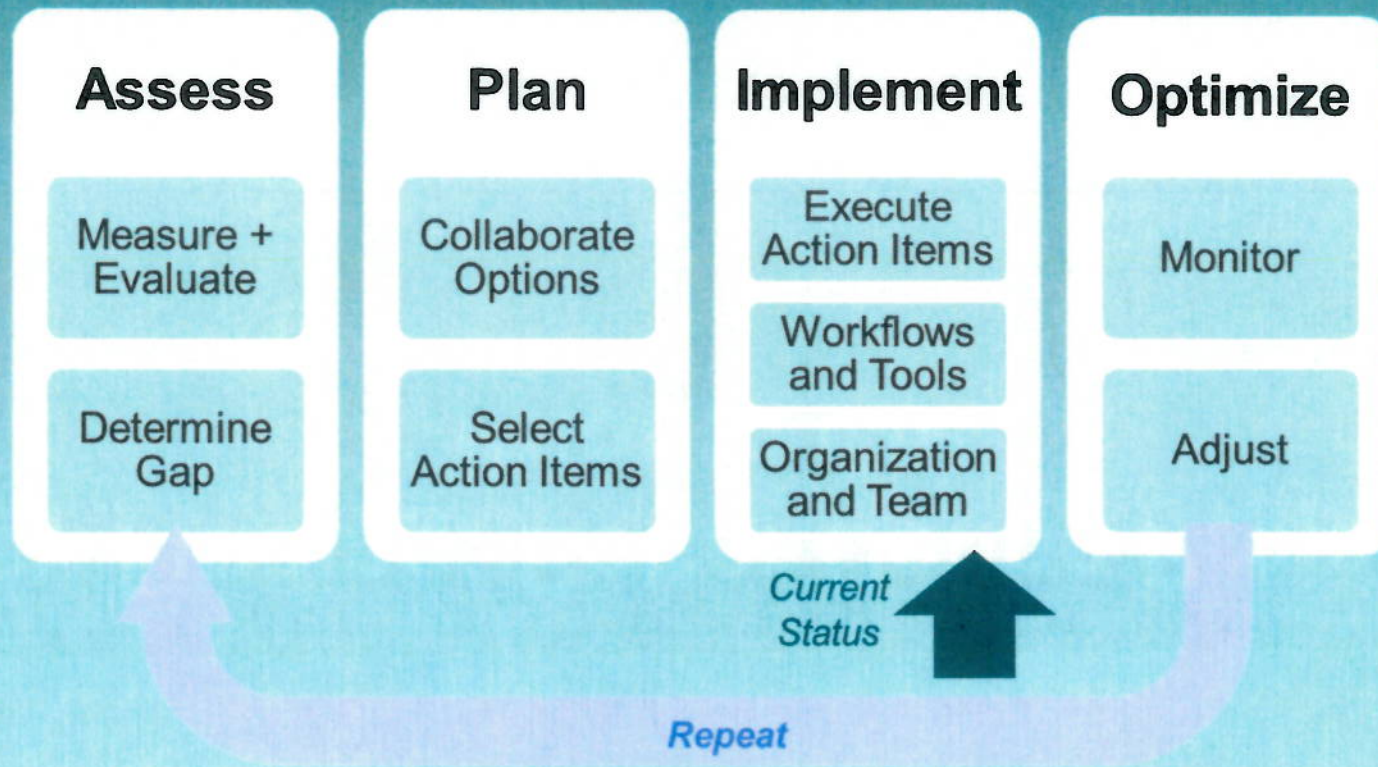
Assess

Measure + Evaluate

Determine Gap

Plan

Collaborate Options

Select Action Items

Implement

Execute Action Items

Workflows and Tools

Organization and Team

Optimize

Monitor

Adjust

Current Status

Repeat